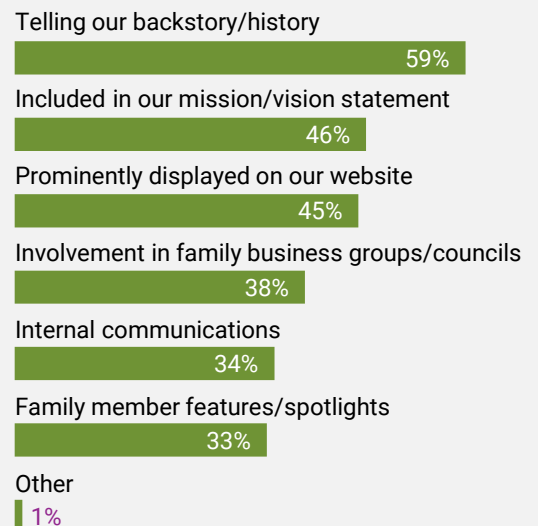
Telling our backstory/history
59%
Included in our mission/vision statement
46%
Prominently displayed on our website
45%
Involvement in family business groups/councils
38%
Internal communications
34%
Family member features/spotlights
33%
Other
1%